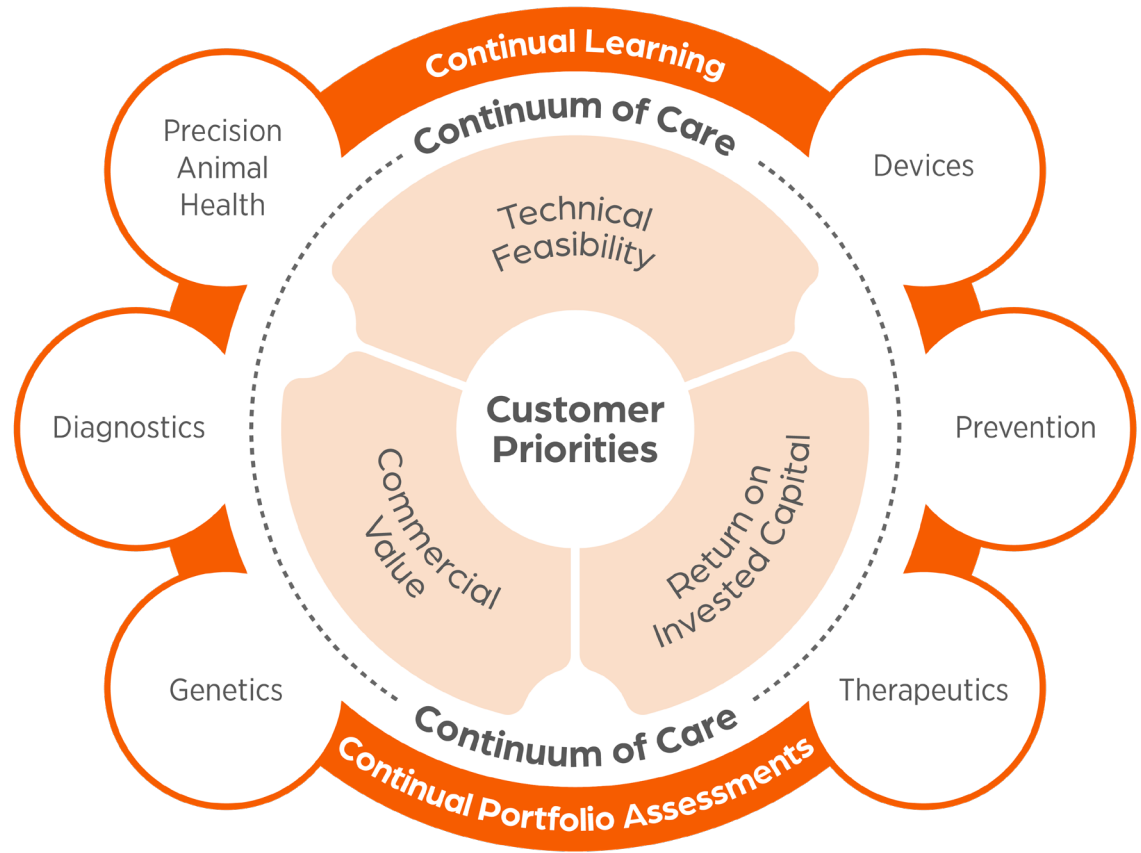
Continual Learning

Continuum of Care

Precision Animal Health

Devices

Technical Feasibility

Diagnostics

Customer Priorities

Prevention

Commercial Value

Return on Invested Capital

Genetics

Therapeutics

Continuum of Care

Continual Portfolio Assessments